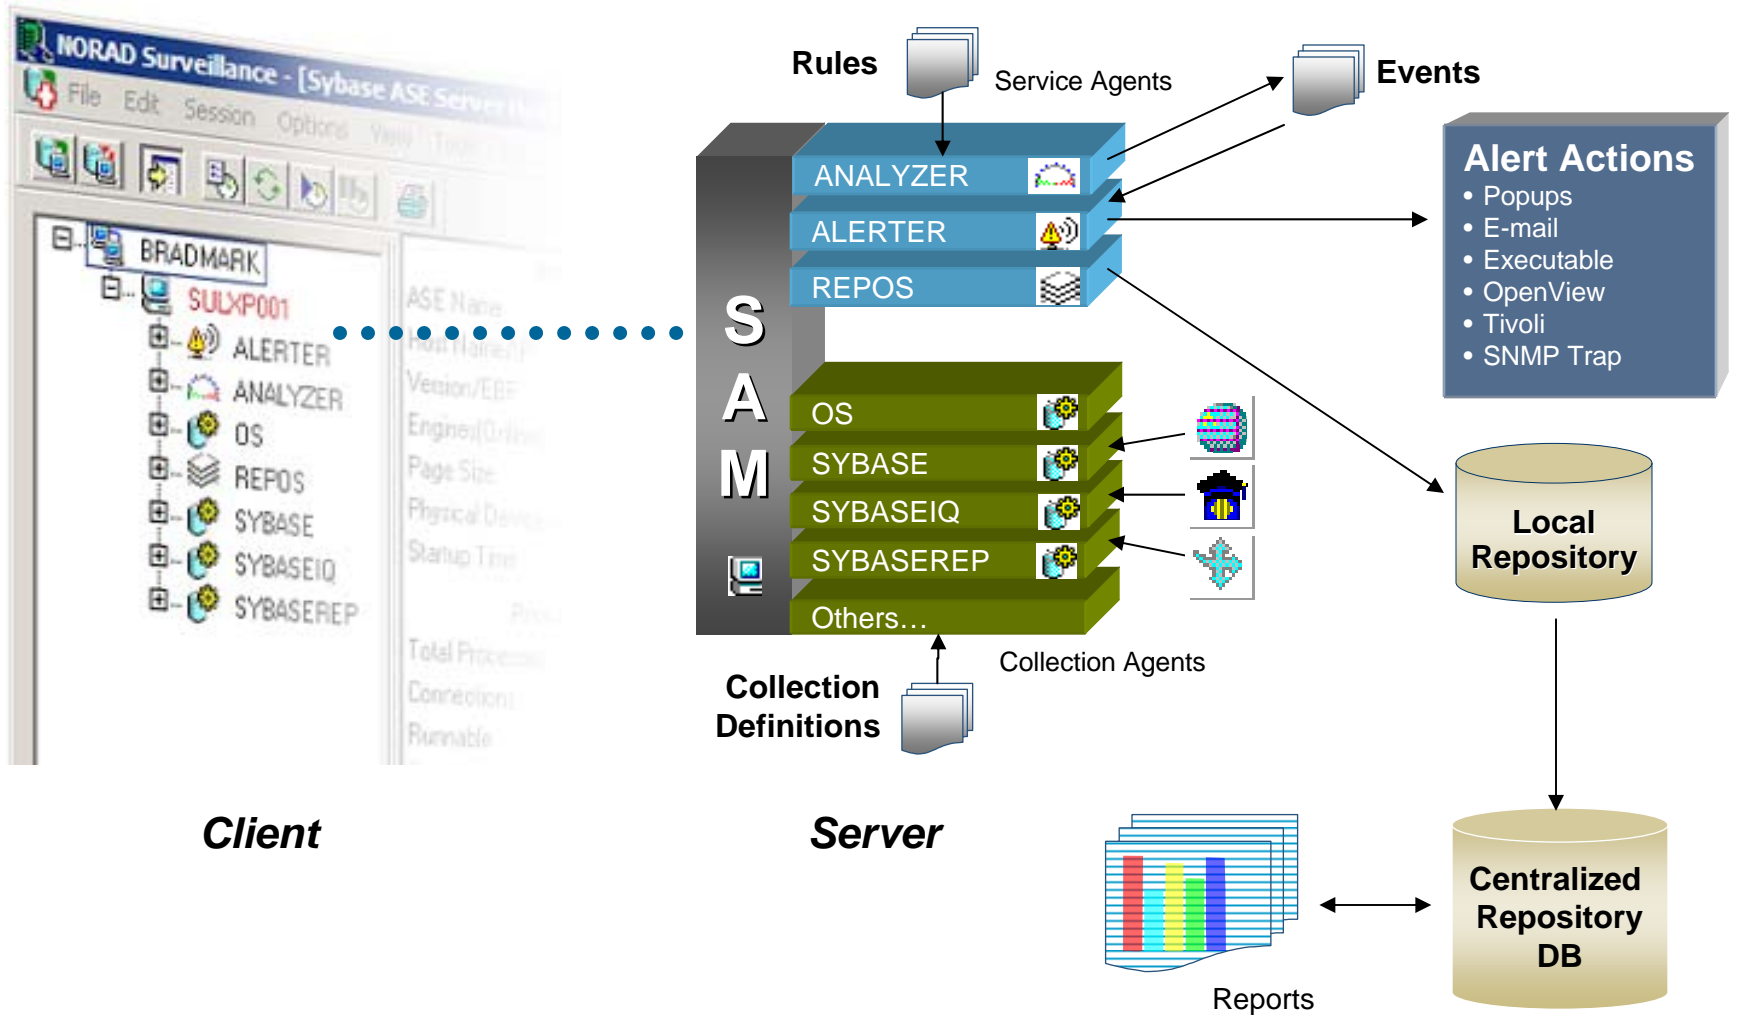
NORAD Surveillance - [Sybase ASE Server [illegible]

File Edit Session Options View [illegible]

BRADMARK
SULXP001
ALERTER
ANALYZER
OS
REPOS
SYBASE
SYBASEIQ
SYBASEREP

ASE Name
Host Name
Version/EBF
Engines(Online)
Page Size
Physical Devices
Startup Time
Total Processes
Connections
Runnable

Rules
Service Agents
Events

S
A
M

ANALYZER
ALERTER
REPOS
OS
SYBASE
SYBASEIQ
SYBASEREP
Others…

Alert Actions
• Popups
• E-mail
• Executable
• OpenView
• Tivoli
• SNMP Trap

Local Repository

Collection Agents
Collection Definitions

Client
Server

Centralized Repository DB

Reports